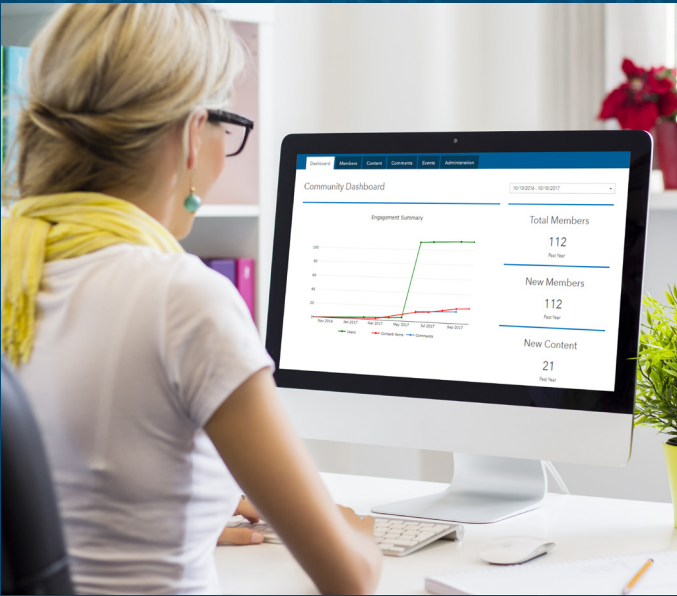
Dashboard Members Content Community Events Administration

Community Dashboard

10/10/2016 - 10/10/2017

Engagement Summary

100
80
60
40
20
0

Nov 2016 Jan 2017 Mar 2017 May 2017 Jul 2017 Sep 2017

Users Content Items Community

Total Members
112
Past Year

New Members
112
Past Year

New Content
21
Past Year